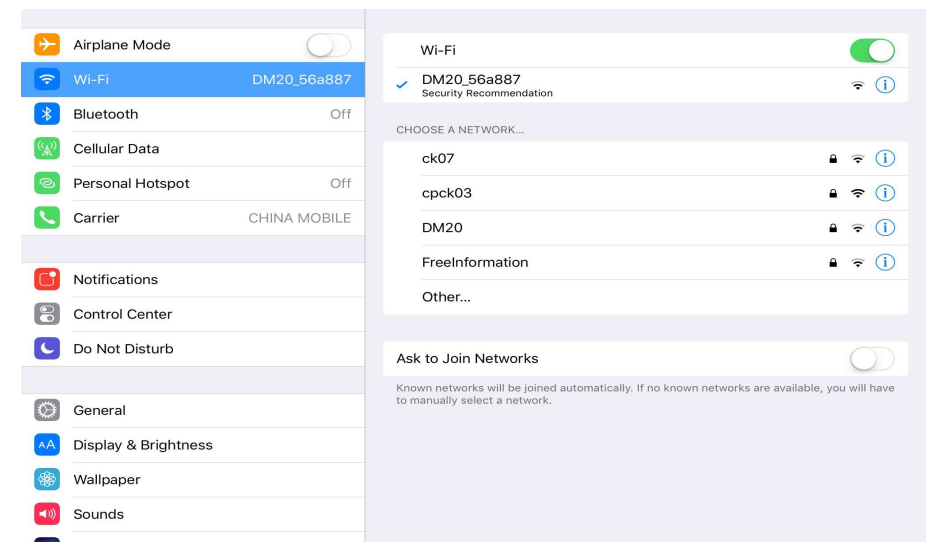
Airplane Mode
Wi-Fi DM20_56a887
Bluetooth Off
Cellular Data
Personal Hotspot Off
Carrier CHINA MOBILE

Notifications
Control Center
Do Not Disturb

General
Display & Brightness
Wallpaper
Sounds

Wi-Fi
✓ DM20_56a887
Security Recommendation

CHOOSE A NETWORK...
ck07
cpck03
DM20
FreeInformation
Other...

Ask to Join Networks
Known networks will be joined automatically. If no known networks are available, you will have to manually select a network.